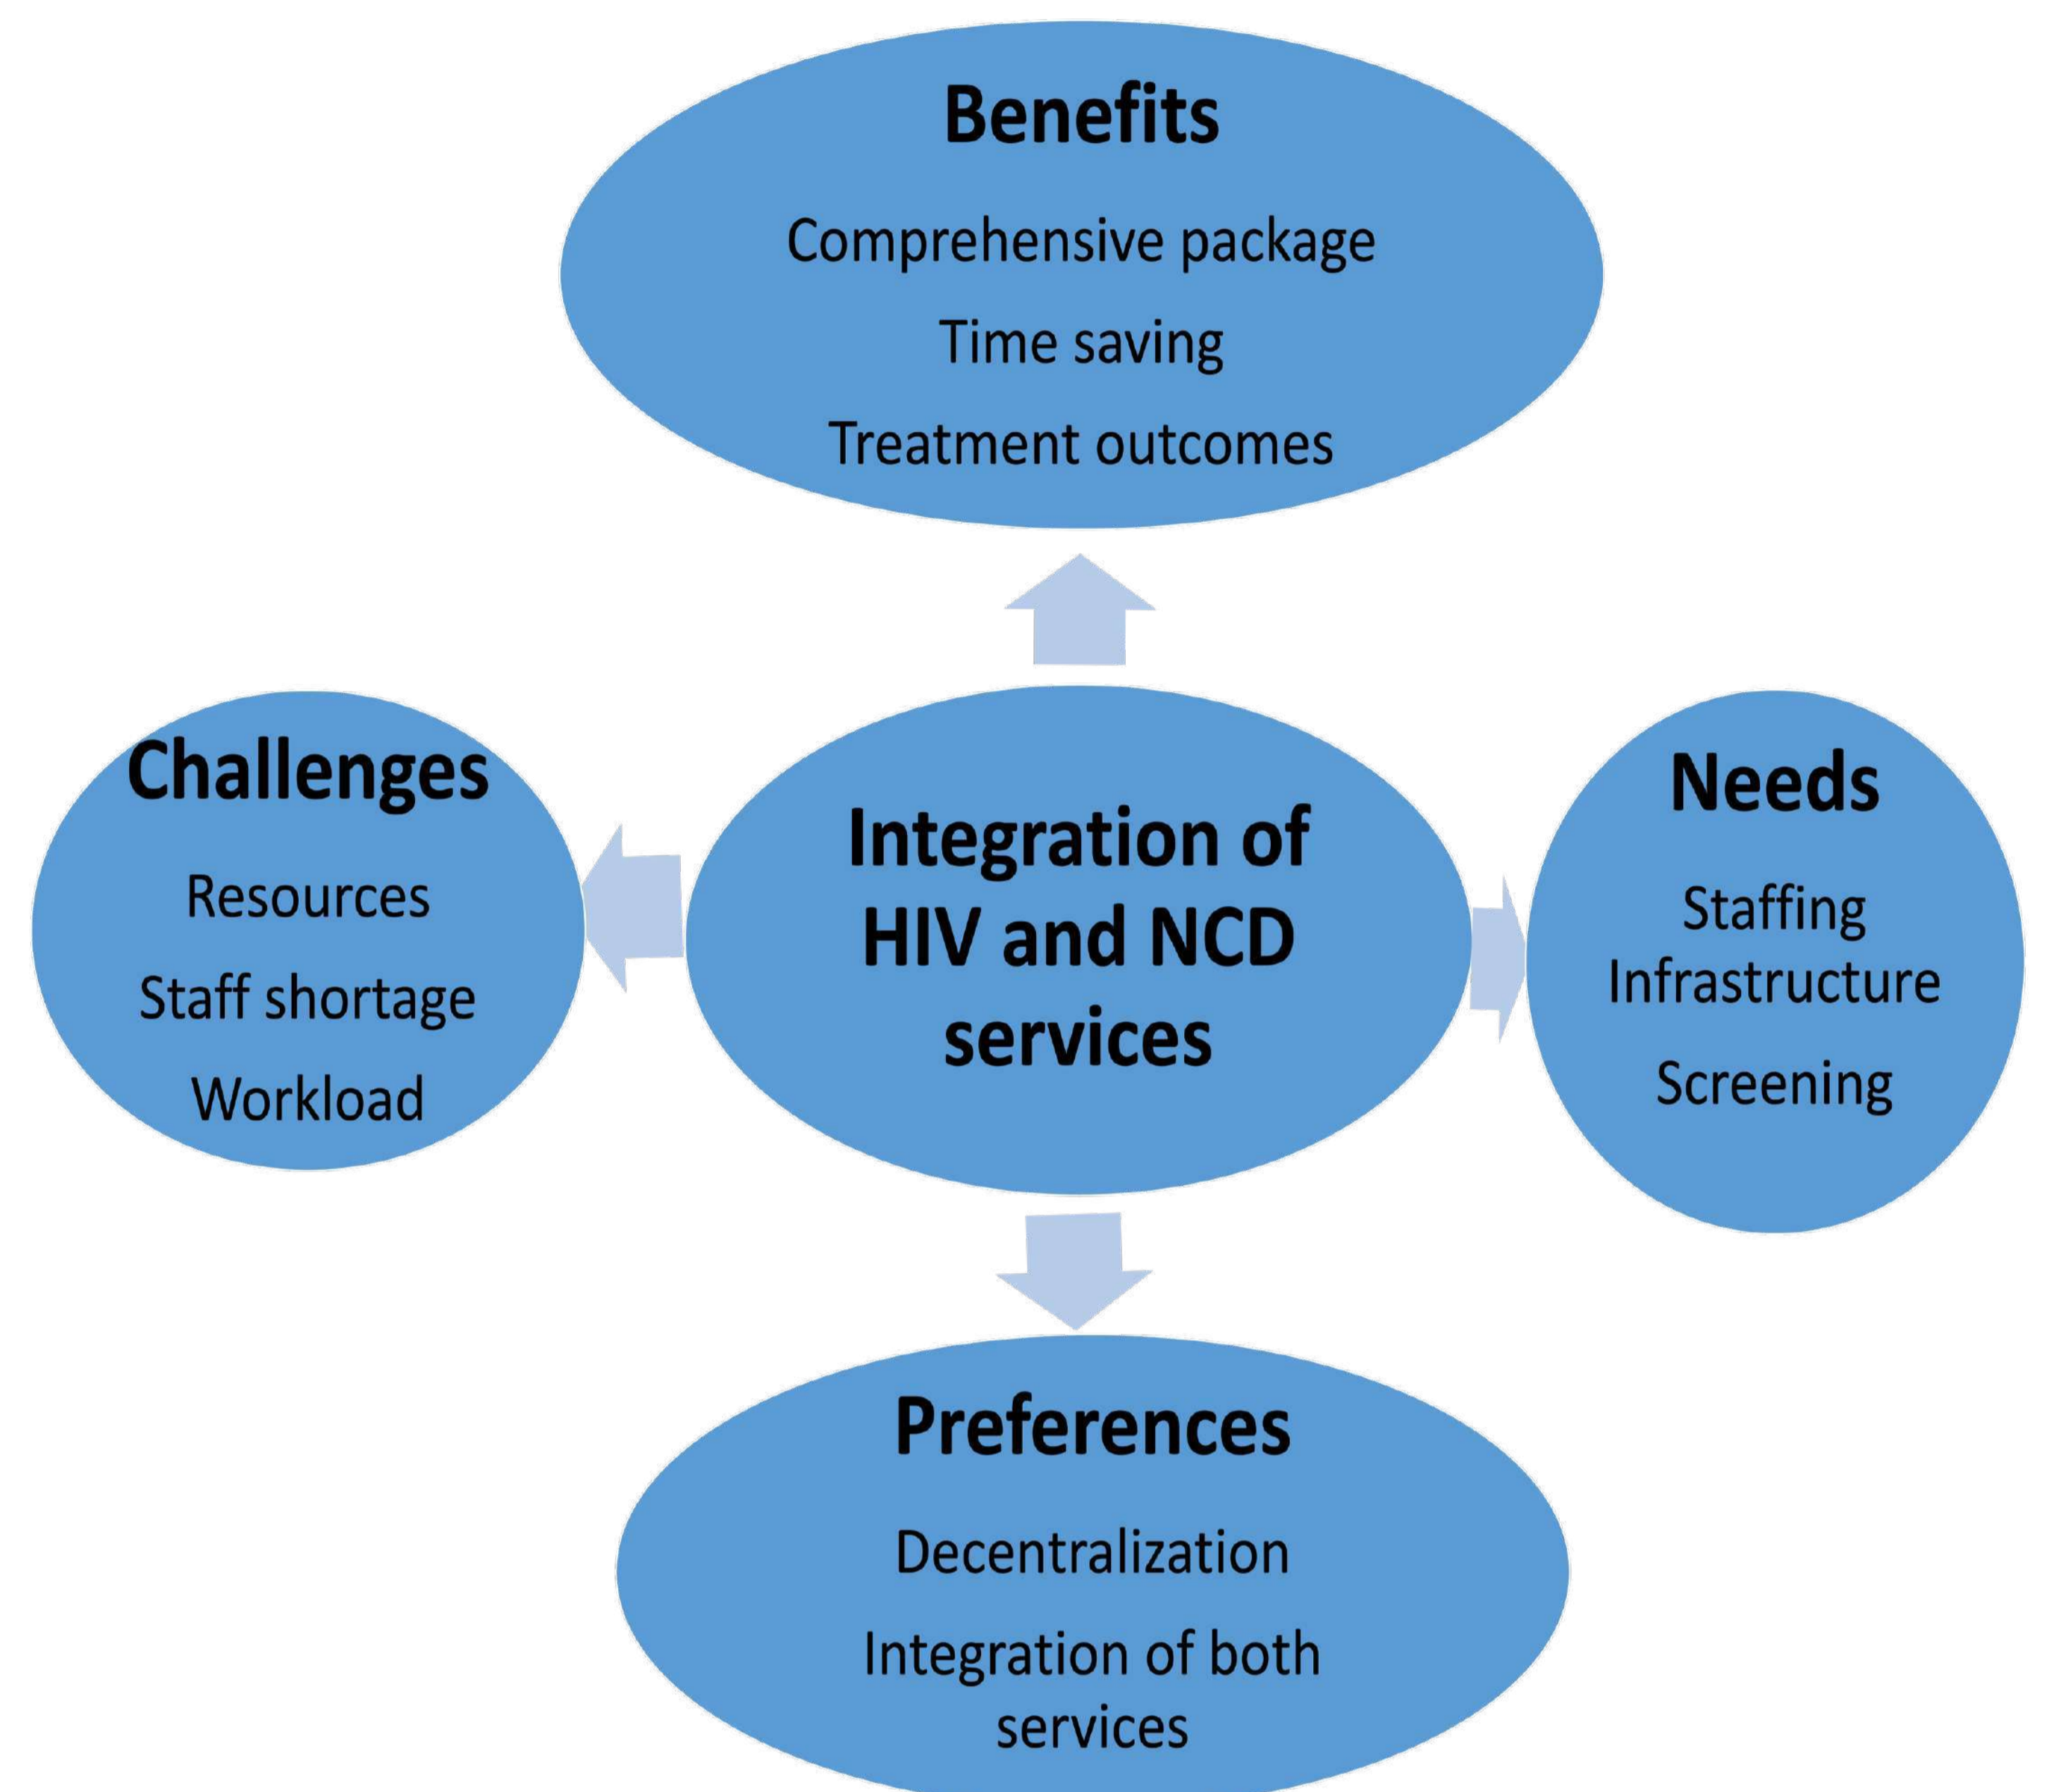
Benefits

Comprehensive package

Time saving

Treatment outcomes

Challenges

Resources

Staff shortage

Workload

Integration of HIV and NCD services

Needs

Staffing
Infrastructure

Screening

Preferences

Decentralization

Integration of both services